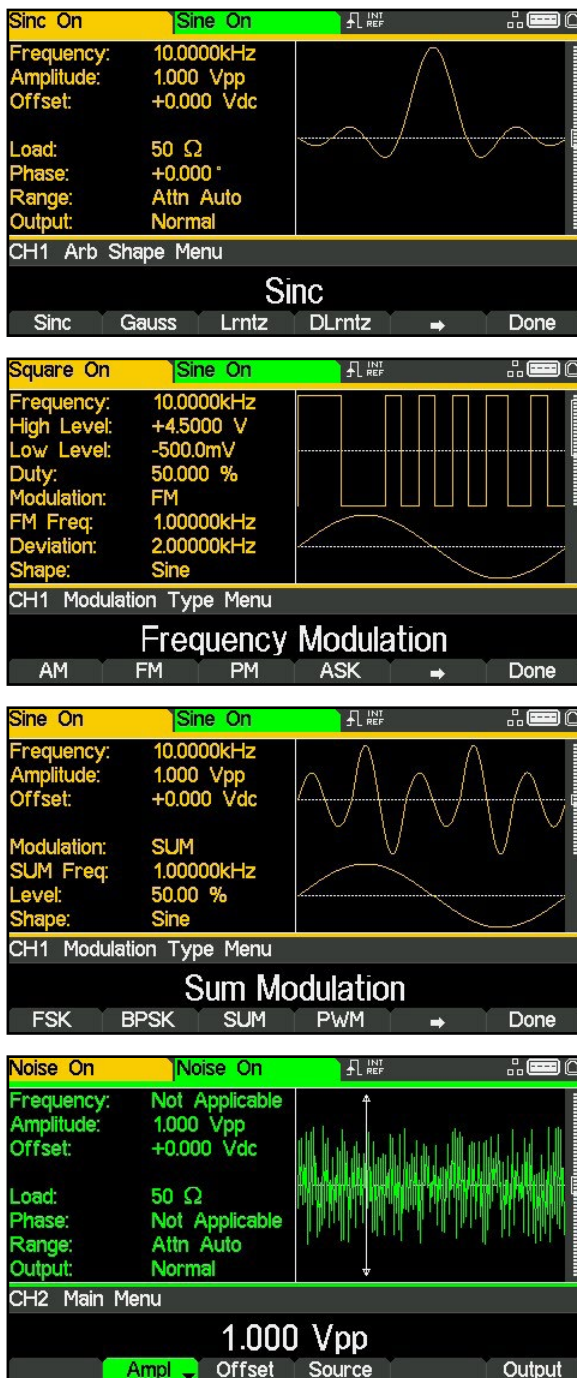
Sinc On Sine On INT REF

Frequency: 10.0000kHz
Amplitude: 1.000 Vpp
Offset: +0.000 Vdc

Load: 50 Ω
Phase: +0.000 °
Range: Attn Auto
Output: Normal

CH1 Arb Shape Menu

Sinc

Sinc | Gauss | Lrntz | DLrntz | ➡ | Done

Square On Sine On INT REF

Frequency: 10.0000kHz
High Level: +4.5000 V
Low Level: -500.0mV
Duty: 50.000 %
Modulation: FM
FM Freq: 1.00000kHz
Deviation: 2.00000kHz
Shape: Sine

CH1 Modulation Type Menu

Frequency Modulation

AM | FM | PM | ASK | ➡ | Done

Sine On Sine On INT REF

Frequency: 10.0000kHz
Amplitude: 1.000 Vpp
Offset: +0.000 Vdc

Modulation: SUM
SUM Freq: 1.00000kHz
Level: 50.00 %
Shape: Sine

CH1 Modulation Type Menu

Sum Modulation

FSK | BPSK | SUM | PWM | ➡ | Done

Noise On Noise On INT REF

Frequency: Not Applicable
Amplitude: 1.000 Vpp
Offset: +0.000 Vdc

Load: 50 Ω
Phase: Not Applicable
Range: Attn Auto
Output: Normal

CH2 Main Menu

1.000 Vpp

Ampl | Offset | Source | Output